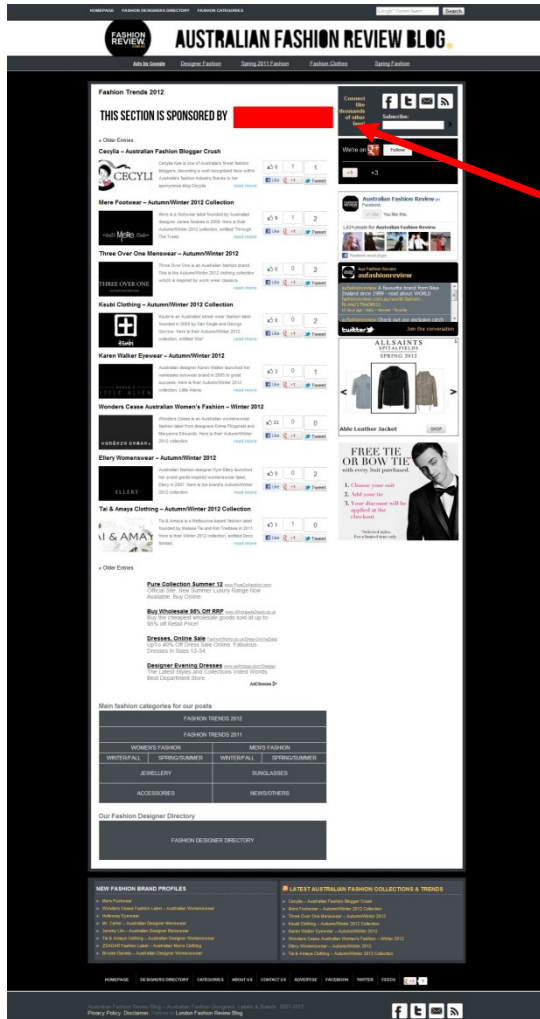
HOMEPAGE FASHION DESIGNERS DIRECTORY FASHION CATEGORIES

Search

FASHION REVIEW

AUSTRALIAN FASHION REVIEW BLOG

Ads by Google Designer Fashion Spring 2011 Fashion Fashion Clothes Spring Fashion

Fashion Trends 2012

THIS SECTION IS SPONSORED BY

« Older Entries

Cecylia – Australian Fashion Blogger Crush

Cecylia Kee is one of Australia's finest fashion bloggers, becoming a well recognised face within Australia's fashion industry thanks to her eponymous blog Cecylia. read more

Mere Footwear – Autumn/Winter 2012 Collection

Mere is a footwear label founded by Australian designer James Hodkins in 2006. Here is their Autumn/Winter 2012 collection, entitled Through The Trees'. read more

Three Over One Menswear – Autumn/Winter 2012

Three Over One is an Australian fashion brand. This is the Autumn/Winter 2012 clothing collection which is inspired by world wear classics. read more

Ksubi Clothing – Autumn/Winter 2012 Collection

Ksubi is an Australian street wear fashion label founded in 2000 by Dan Single and George Gorrow. Here is their Autumn/Winter 2012 collection, entitled 'Vex'. read more

Karen Walker Eyewear – Autumn/Winter 2012

Australian designer Karen Walker launched her namesake eyewear brand in 2005 to great success. Here is their Autumn/Winter 2012 collection, Little Aliens. read more

Wonders Cease Australian Women's Fashion – Winter 2012

Wonders Cease is an Australian womenswear fashion label from designers Erina Fitzgerald and Rhiannon Edwards. Here is their Autumn/Winter 2012 collection. read more

Ellery Womenswear – Autumn/Winter 2012

Australian fashion designer Kym Ellery launched her avant-garde inspired womenswear label, Ellery in 2007. Here is the brand's Autumn/Winter 2012 collection. read more

Tai & Amaya Clothing – Autumn/Winter 2012 Collection

Tai & Amaya is a Melbourne-based fashion label founded by Melissa Tai and Kim Thebaine in 2011. Here is their Winter 2012 collection, entitled Daze Forever. read more

« Older Entries

Pure Collection Summer 12 www.PureCollection.com
Official Site. New Summer Luxury Range Now Available. Buy Online.

Buy Wholesale 95% Off RRP www.WholesaleDeals.co.uk
Buy the cheapest wholesale goods sold at up to 95% off Retail Price!

Dresses, Online Sale FashionWorld.co.uk/DressOnlineSale
UpTo 40% Off Dress Sale Online. Fabulous Dresses In Sizes 12-34

Designer Evening Dresses www.selfridges.com/Dresses
The Latest Styles and Collections Voted World's Best Department Store

AdChoices

Main fashion categories for our posts

FASHION TRENDS 2012
FASHION TRENDS 2011
WOMEN'S FASHION | MEN'S FASHION
WINTER/FALL | SPRING/SUMMER | WINTER/FALL | SPRING/SUMMER
JEWELLERY | SUNGLASSES
ACCESSORIES | NEWS/OTHERS

Our Fashion Designer Directory

FASHION DESIGNER DIRECTORY

Connect like thousands of other fans!
Subscribe:

We're on Follow
+1 +3

Australian Fashion Review on Facebook
Like You like this.
1,401 people like Australian Fashion Review.
Facebook social plugin

Aus Fashion Review
aufashionreview
Join the conversation

ALLSAINTS SPITALFIELDS
SPRING 2012
Able Leather Jacket SHOP

FREE TIE OR BOW TIE
with every Suit purchased.
1. Choose your suit
2. Add your tie
3. Your discount will be applied in the checkout

NEW FASHION BRAND PROFILES
Mere Footwear
Wonders Cease Fashion Label – Australian Womenswear
Holloway Eyewear
Mr. Carter – Australian Designer Menswear
Jeremy Lim – Australian Designer Menswear
Tai & Amaya Clothing – Australian Designer Womenswear
ZSADAR Fashion Label – Australian Men's Clothing
Brooke Daniels – Australian Designer Womenswear

LATEST AUSTRALIAN FASHION COLLECTIONS & TRENDS
Cecylia – Australian Fashion Blogger Crush
Mere Footwear – Autumn/Winter 2012 Collection
Three Over One Menswear – Autumn/Winter 2012
Ksubi Clothing – Autumn/Winter 2012 Collection
Karen Walker Eyewear – Autumn/Winter 2012
Wonders Cease Australian Women's Fashion – Winter 2012
Ellery Womenswear – Autumn/Winter 2012
Tai & Amaya Clothing – Autumn/Winter 2012 Collection

HOMEPAGE DESIGNERS DIRECTORY CATEGORIES ABOUT US CONTACT US ADVERTISE FACEBOOK TWITTER FEEDS

Australian Fashion Review Blog – Australian Fashion Designers, Labels & Brands, 2007-2012
Privacy Policy Disclaimer Partner to London Fashion Review Blog